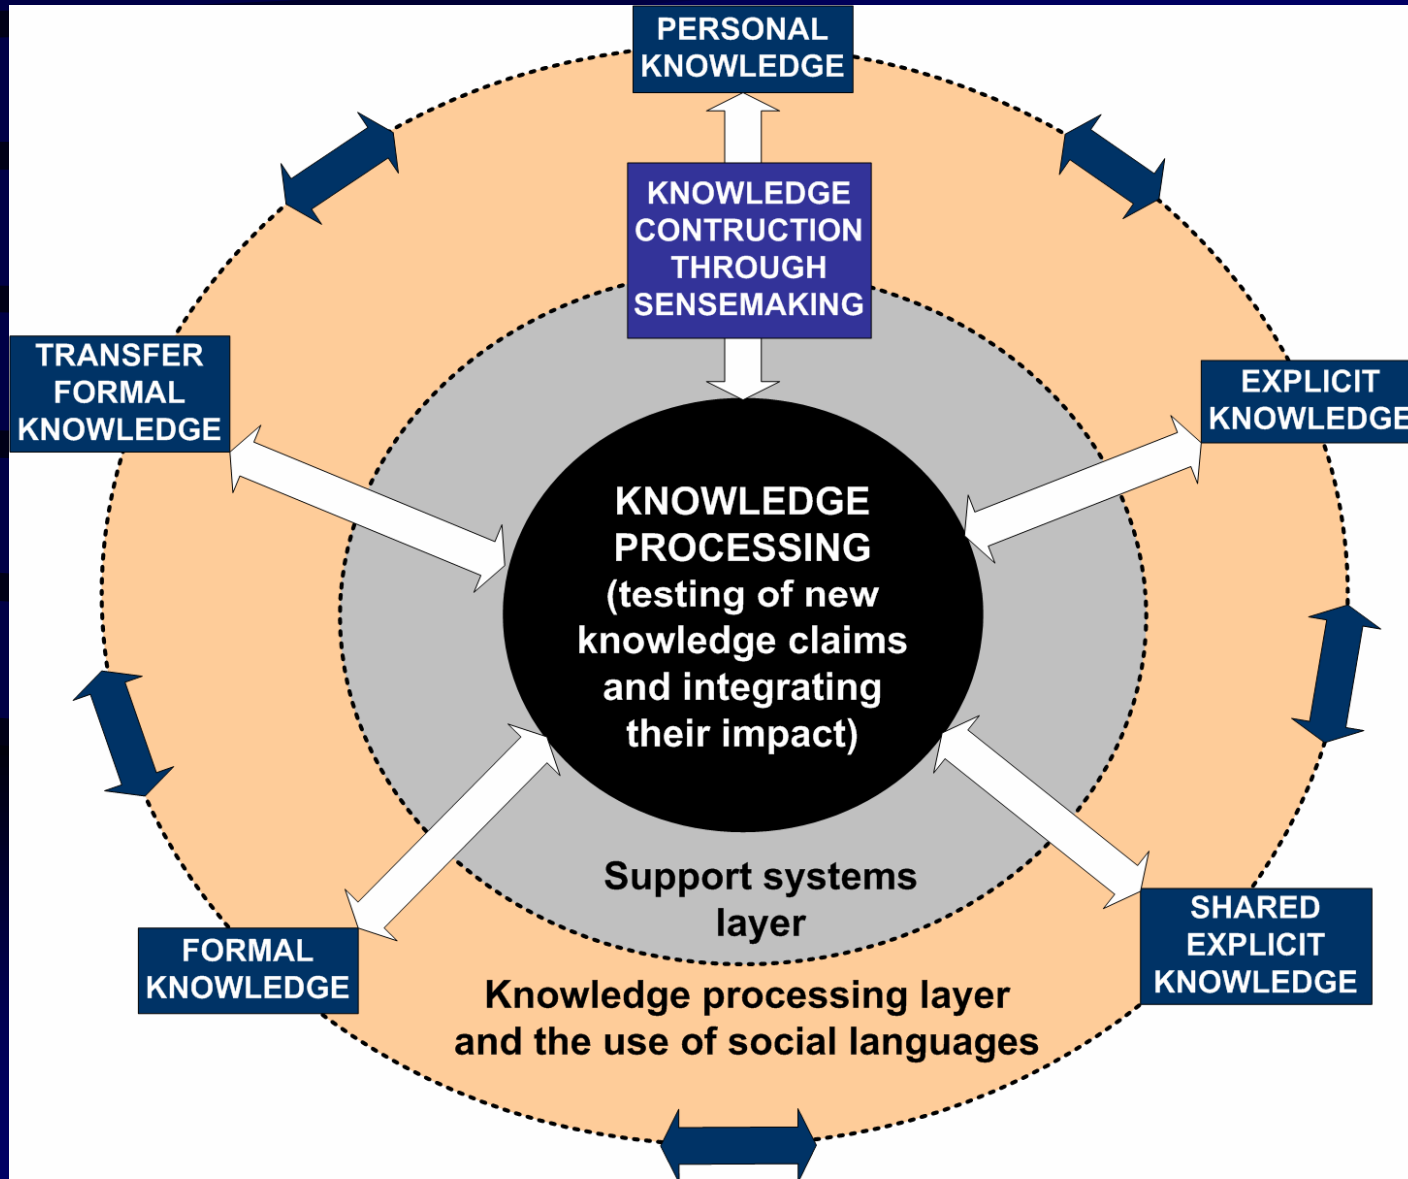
PERSONAL KNOWLEDGE

KNOWLEDGE CONTRUCTION THROUGH SENSEMAKING

TRANSFER FORMAL KNOWLEDGE

EXPLICIT KNOWLEDGE

KNOWLEDGE PROCESSING (testing of new knowledge claims and integrating their impact)

Support systems layer

FORMAL KNOWLEDGE

SHARED EXPLICIT KNOWLEDGE

Knowledge processing layer and the use of social languages